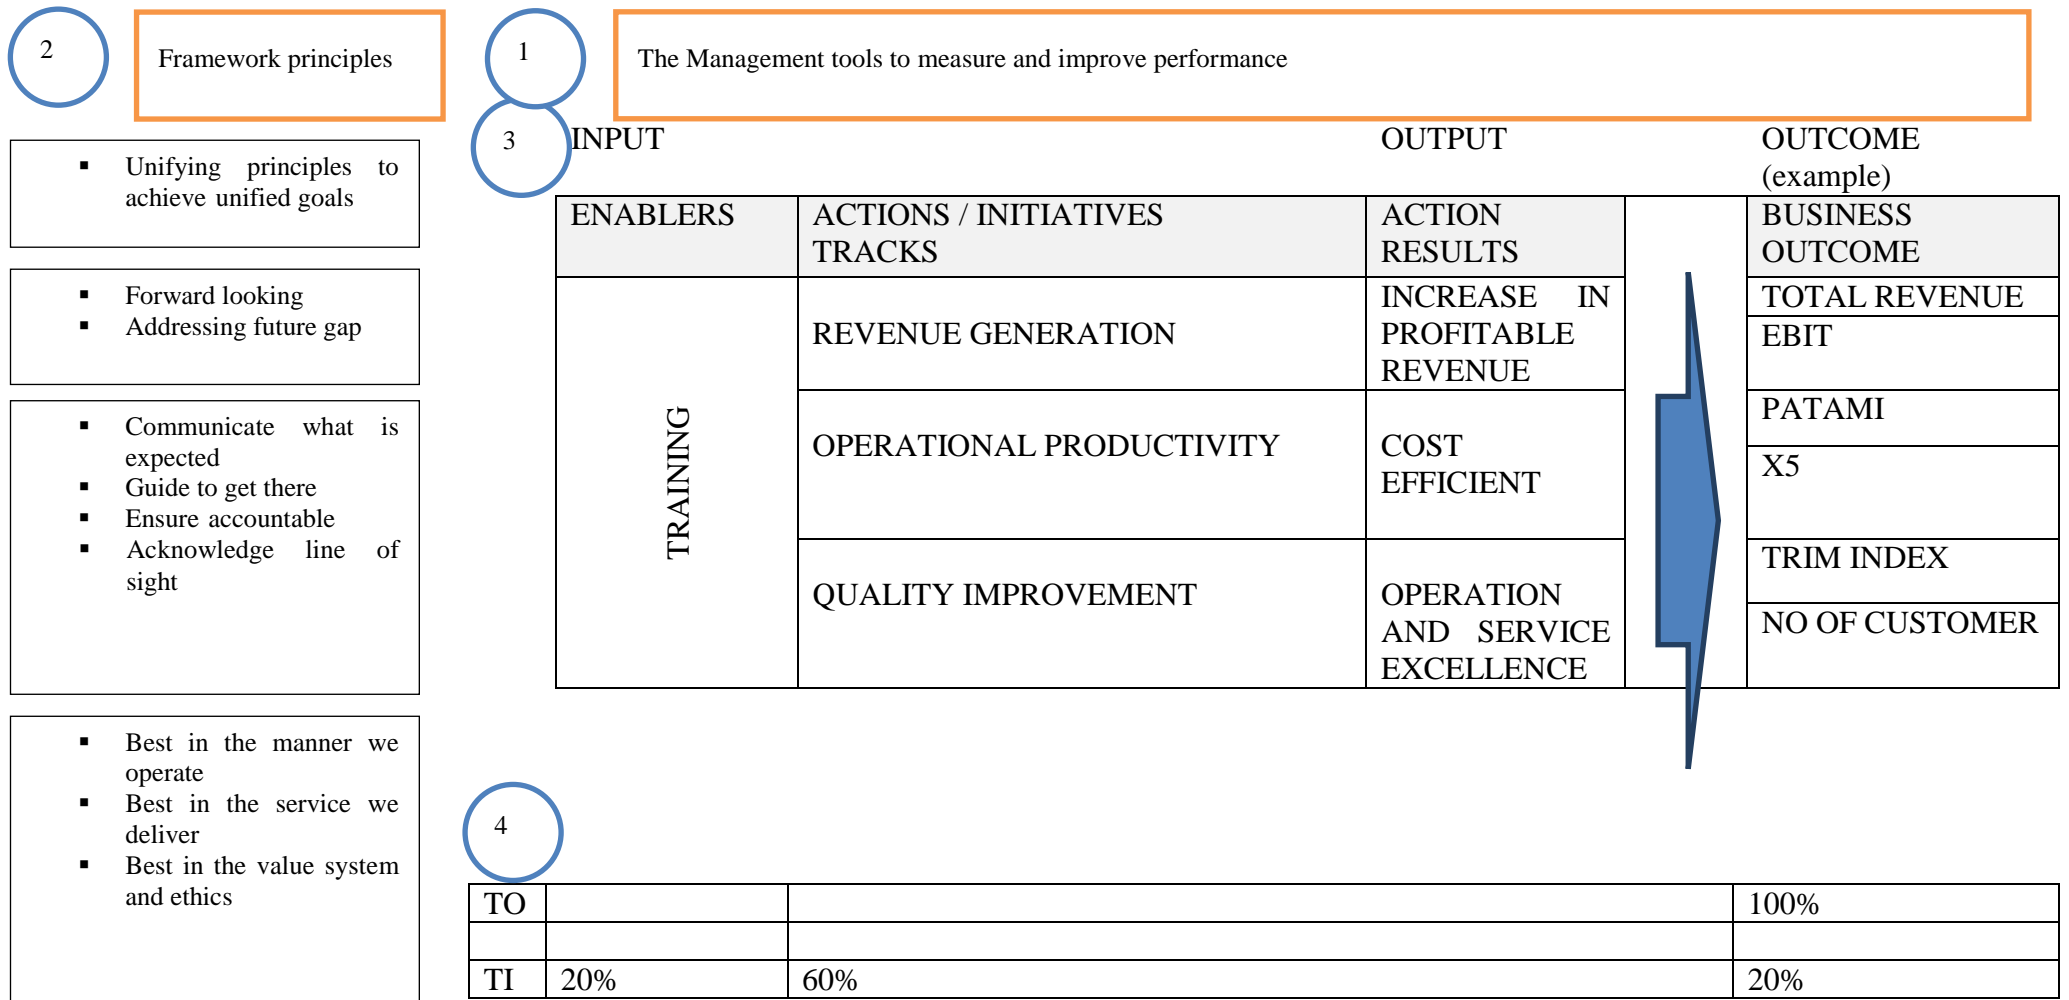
2

Framework principles

1

The Management tools to measure and improve performance

- Unifying principles to achieve unified goals

- Forward looking
- Addressing future gap

- Communicate what is expected
- Guide to get there
- Ensure accountable
- Acknowledge line of sight

- Best in the manner we operate
- Best in the service we deliver
- Best in the value system and ethics

3

INPUT

OUTPUT

OUTCOME (example)

| ENABLERS | ACTIONS / INITIATIVES TRACKS | ACTION RESULTS | | BUSINESS OUTCOME |
|---|---|---|---|---|
| TRAINING | REVENUE GENERATION | INCREASE IN PROFITABLE REVENUE | | TOTAL REVENUE |
| | | | | EBIT |
| | | | | PATAMI |
| | OPERATIONAL PRODUCTIVITY | COST EFFICIENT | | X5 |
| | QUALITY IMPROVEMENT | OPERATION AND SERVICE EXCELLENCE | | TRIM INDEX |
| | | | | NO OF CUSTOMER |

4

| TO | | | 100% |
|---|---|---|---|
| | | | |
| TI | 20% | 60% | 20% |